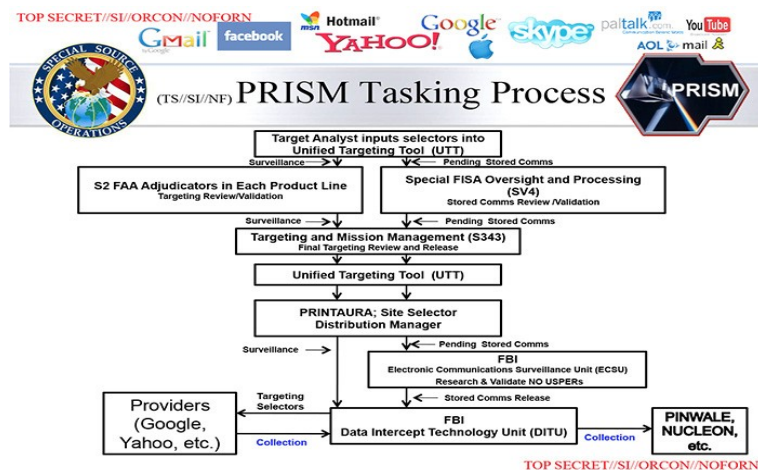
TOP SECRET//SI//ORCON//NOFORN

GMail by Google facebook msn Hotmail YAHOO! Google skype paltalk.com YouTube AOL mail

SPECIAL SOURCE OPERATIONS

(TS//SI//NF) PRISM Tasking Process

PRISM

Target Analyst inputs selectors into Unified Targeting Tool (UTT)

Surveillance

Pending Stored Comms

S2 FAA Adjudicators in Each Product Line
Targeting Review/Validation

Special FISA Oversight and Processing (SV4)
Stored Comms Review /Validation

Surveillance

Pending Stored Comms

Targeting and Mission Management (S343)
Final Targeting Review and Release

Unified Targeting Tool (UTT)

PRINTAURA; Site Selector Distribution Manager

Surveillance

Pending Stored Comms

FBI
Electronic Communications Surveillance Unit (ECSU)
Research & Validate NO USPERs

Stored Comms Release

Targeting Selectors

Providers (Google, Yahoo, etc.)

Collection

FBI
Data Intercept Technology Unit (DITU)

Collection

PINWALE, NUCLEON, etc.

TOP SECRET//SI//ORCON//NOFORN